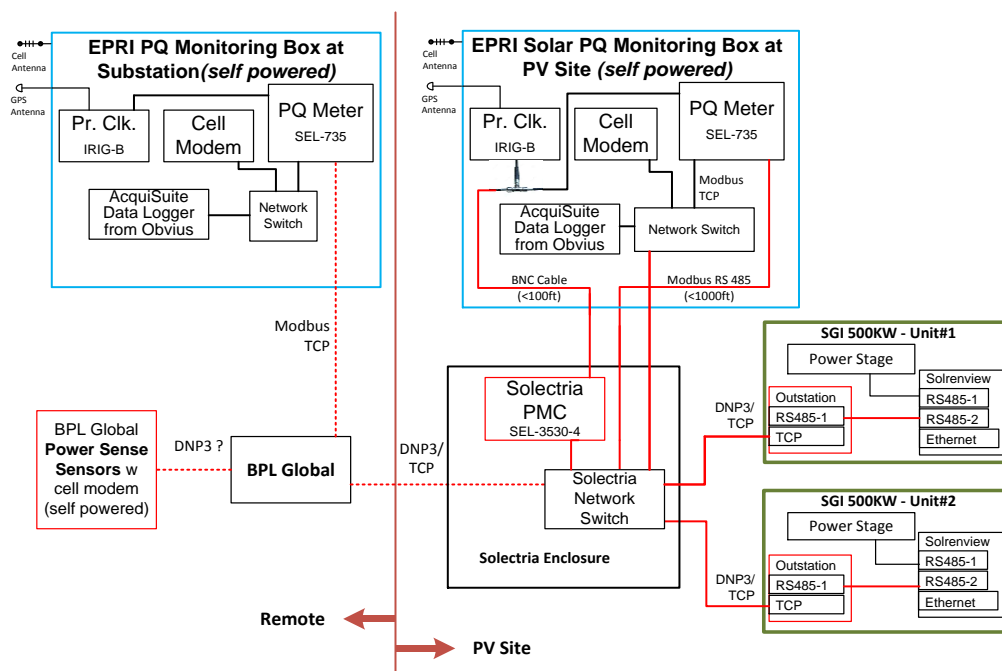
Cell Antenna

GPS Antenna

EPRI PQ Monitoring Box at Substation*(self powered)*

Pr. Clk.
IRIG-B

Cell Modem

PQ Meter
SEL-735

AcquiSuite Data Logger from Obvius

Network Switch

Cell Antenna

GPS Antenna

EPRI Solar PQ Monitoring Box at PV Site *(self powered)*

Pr. Clk.
IRIG-B

Cell Modem

PQ Meter
SEL-735

Modbus TCP

AcquiSuite Data Logger from Obvius

Network Switch

BNC Cable (<100ft)

Modbus RS 485 (<1000ft)

Modbus TCP

BPL Global **Power Sense Sensors** w cell modem (self powered)

DNP3 ?

**BPL Global**

DNP3/ TCP

Solectria PMC
SEL-3530-4

Solectria Network Switch

**Solectria Enclosure**

DNP3/ TCP

**SGI 500KW - Unit#1**

Power Stage

Outstation

RS485-1

TCP

Solrenview

RS485-1

RS485-2

Ethernet

DNP3/ TCP

**SGI 500KW - Unit#2**

Power Stage

Outstation

RS485-1

TCP

Solrenview

RS485-1

RS485-2

Ethernet

**Remote**

**PV Site**